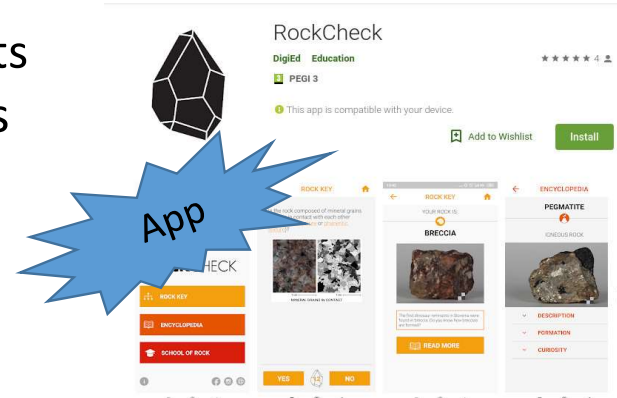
ts
s

RockCheck
DigiEd Education
★★★★★ 4
PEGI 3
This app is compatible with your device.
Add to Wishlist
Install

App

CHECK
ROCK KEY
ENCYCLOPEDIA
SCHOOL OF ROCK

ROCK KEY
Is the rock composed of mineral grains in contact with each other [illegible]
MINERAL GRAINS IN CONTACT
YES
NO

ROCK KEY
YOUR ROCK IS:
BRECCIA
READ MORE

ENCYCLOPEDIA
PEGMATITE
IGNEOUS ROCK
DESCRIPTION
FORMATION
CURIOSITY